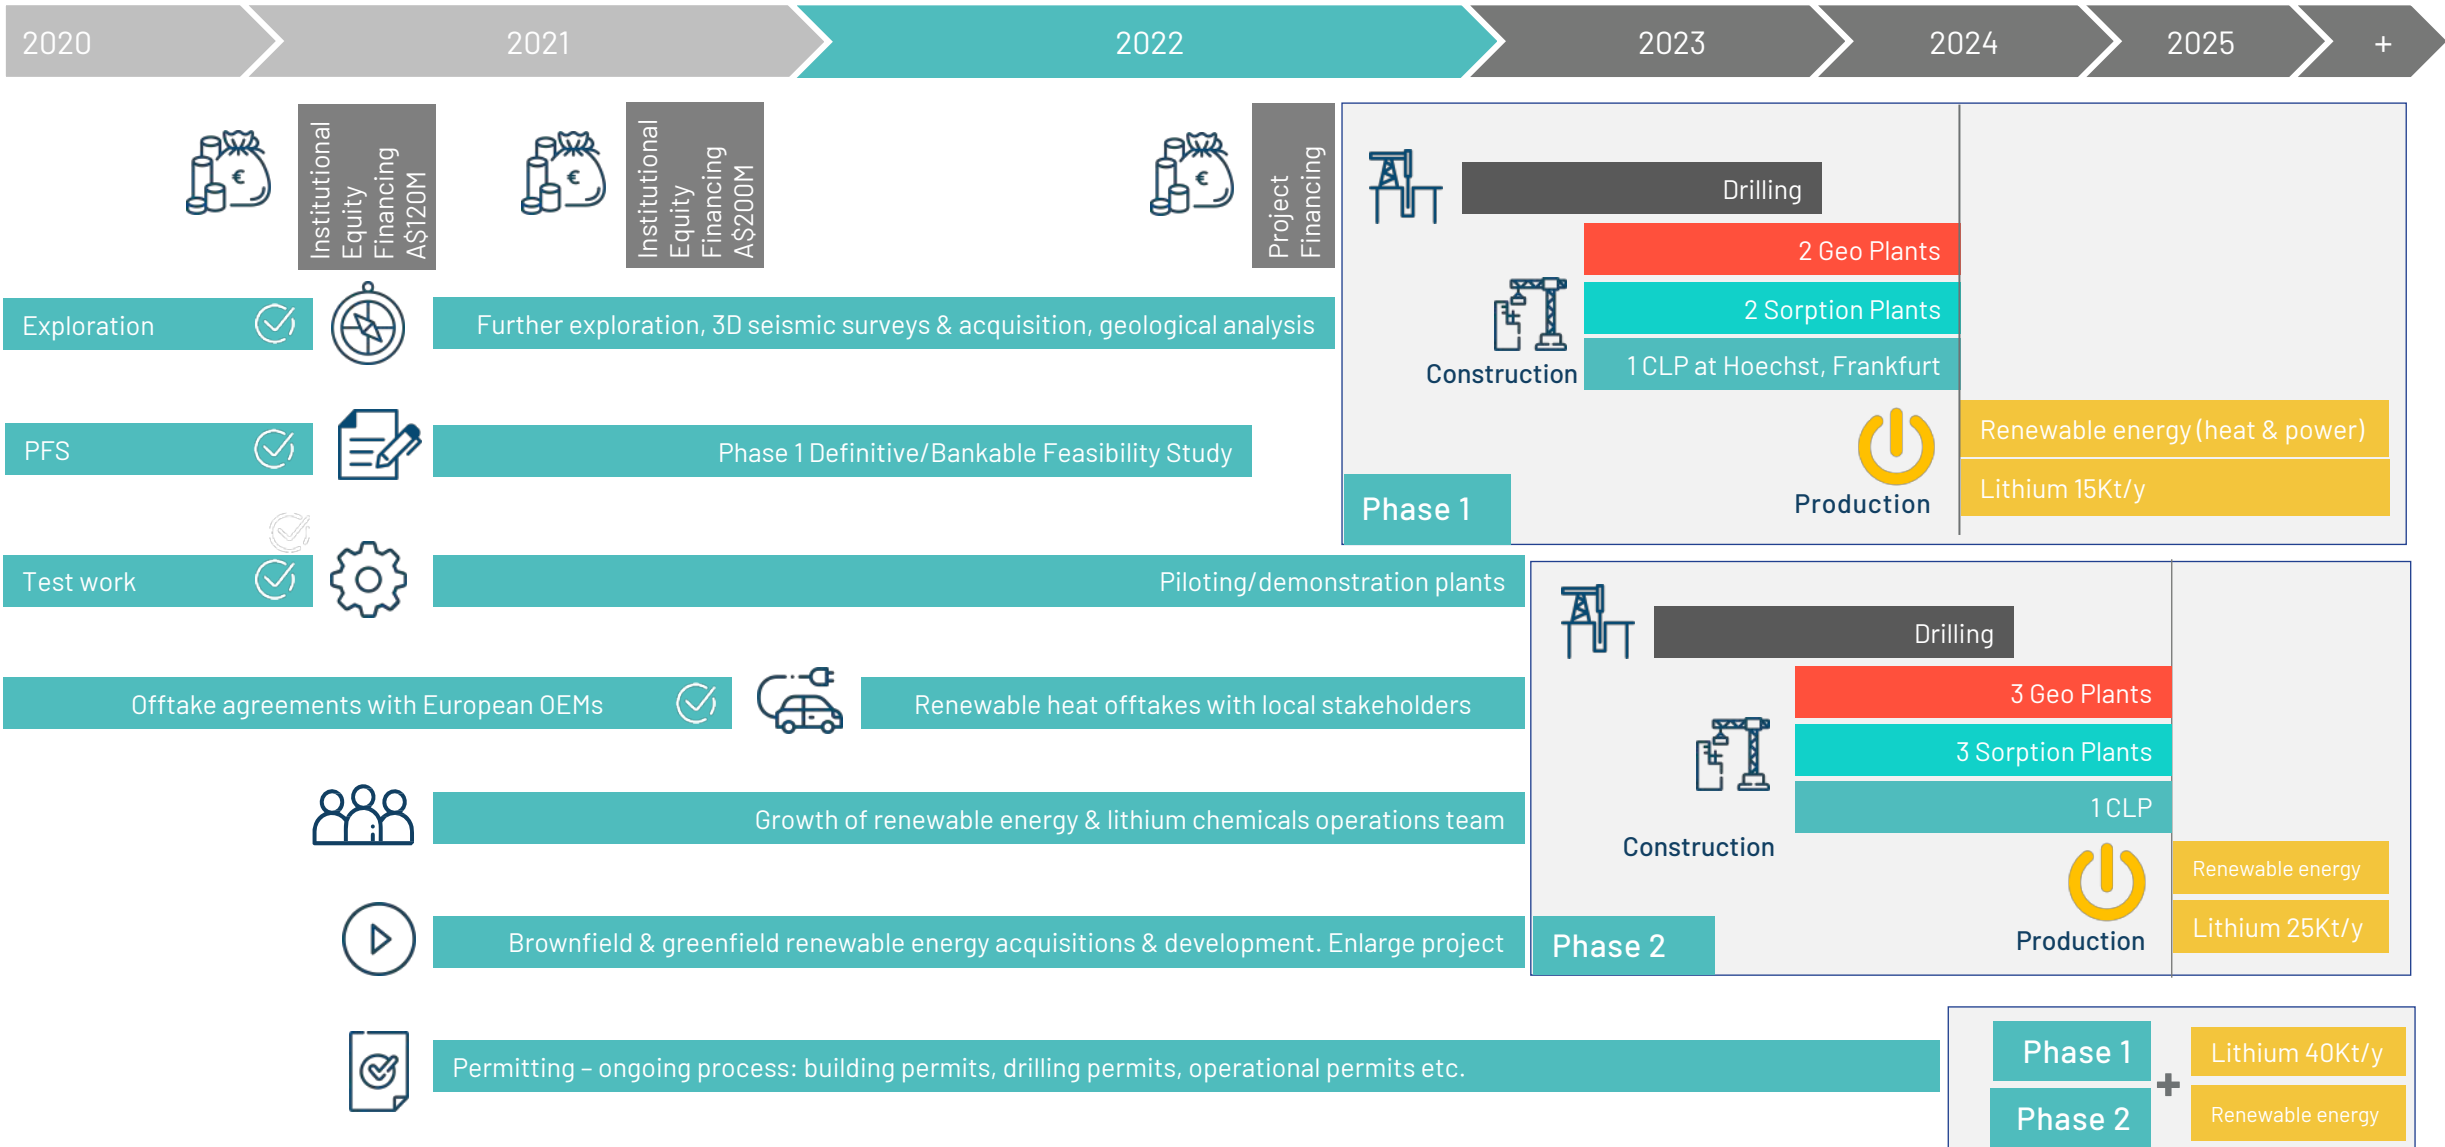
2020 2021 2022 2023 2024 2025 +

Institutional Equity Financing A$120M

Institutional Equity Financing A$200M

Project Financing

Drilling
2 Geo Plants
2 Sorption Plants
1 CLP at Hoechst, Frankfurt
Construction
Renewable energy (heat & power)
Lithium 15Kt/y
Production
Phase 1

Exploration
Further exploration, 3D seismic surveys & acquisition, geological analysis

PFS
Phase 1 Definitive/Bankable Feasibility Study

Test work
Piloting/demonstration plants

Drilling
3 Geo Plants
3 Sorption Plants
1 CLP
Construction
Renewable energy
Lithium 25Kt/y
Production
Phase 2

Offtake agreements with European OEMs
Renewable heat offtakes with local stakeholders

Growth of renewable energy & lithium chemicals operations team

Brownfield & greenfield renewable energy acquisitions & development. Enlarge project

Permitting – ongoing process: building permits, drilling permits, operational permits etc.

Phase 1
+
Phase 2
Lithium 40Kt/y
Renewable energy